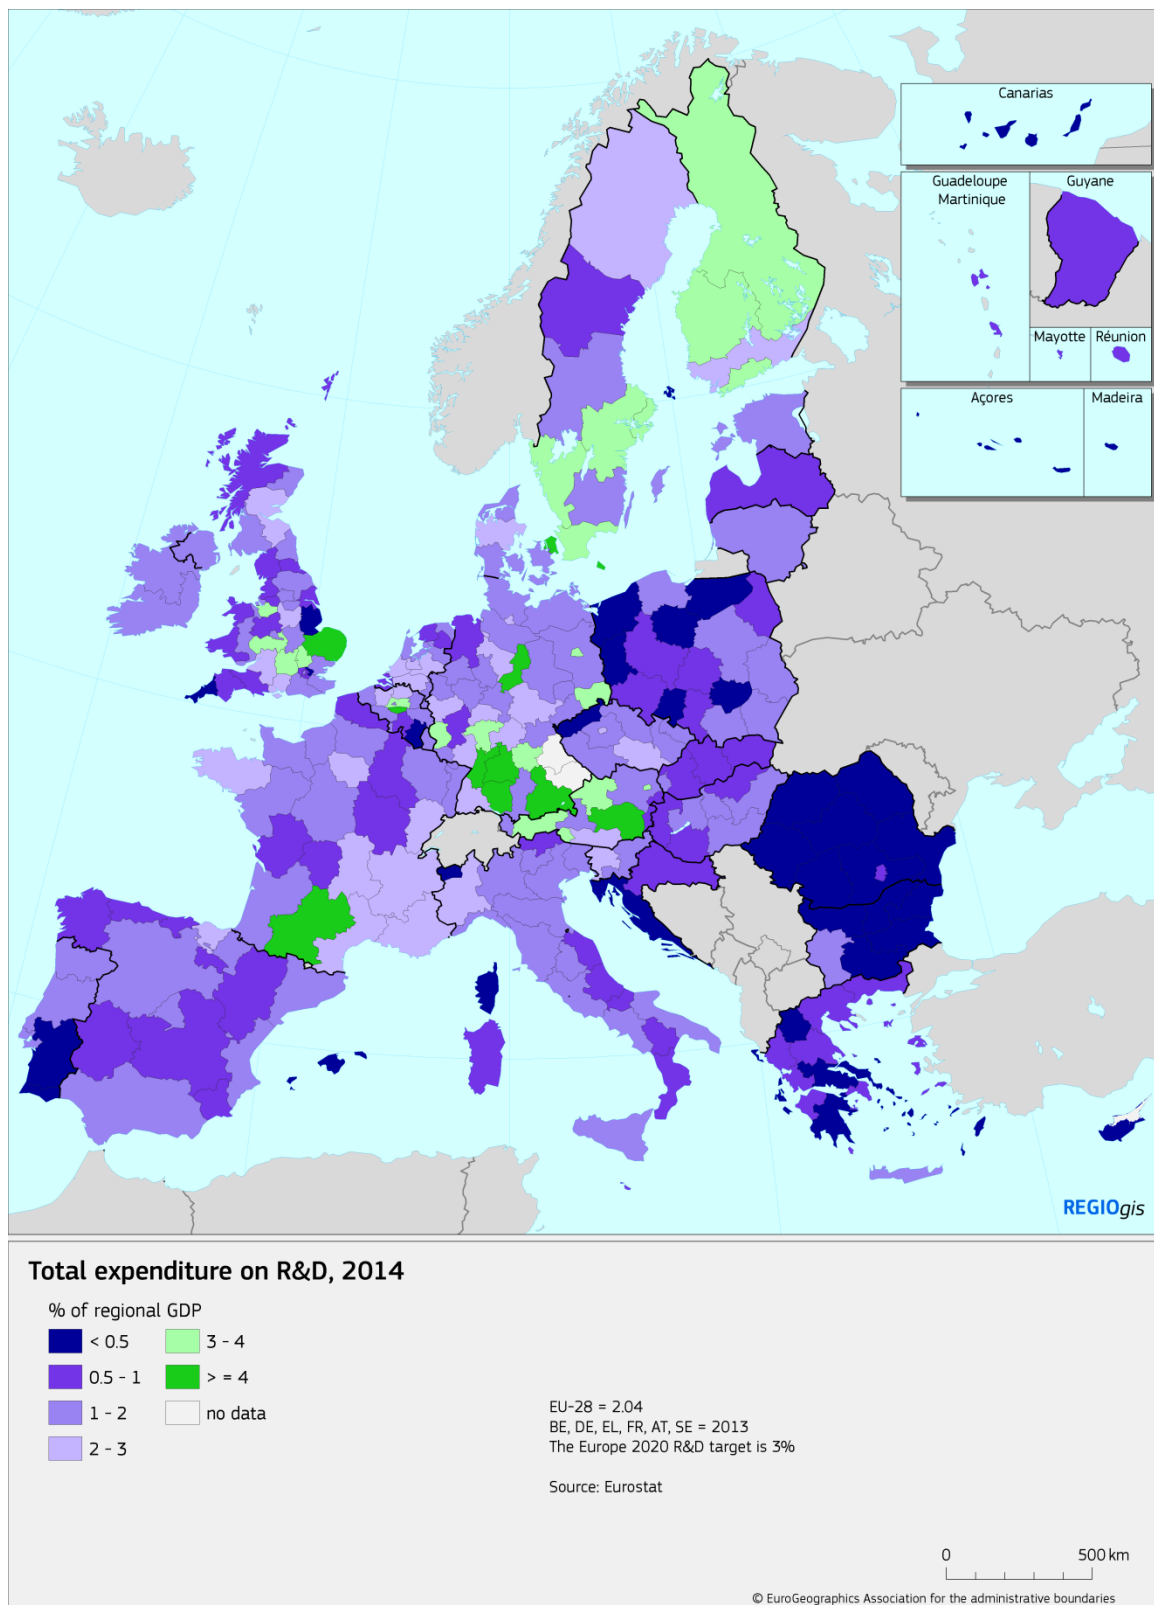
Canarias

Guadeloupe
Martinique

Guyane

Mayotte

Réunion

Açores

Madeira

REGIOgis

Total expenditure on R&D, 2014

% of regional GDP

< 0.5
0.5 - 1
1 - 2
2 - 3
3 - 4
> = 4
no data

EU-28 = 2.04
BE, DE, EL, FR, AT, SE = 2013
The Europe 2020 R&D target is 3%

Source: Eurostat

0
500 km

© EuroGeographics Association for the administrative boundaries